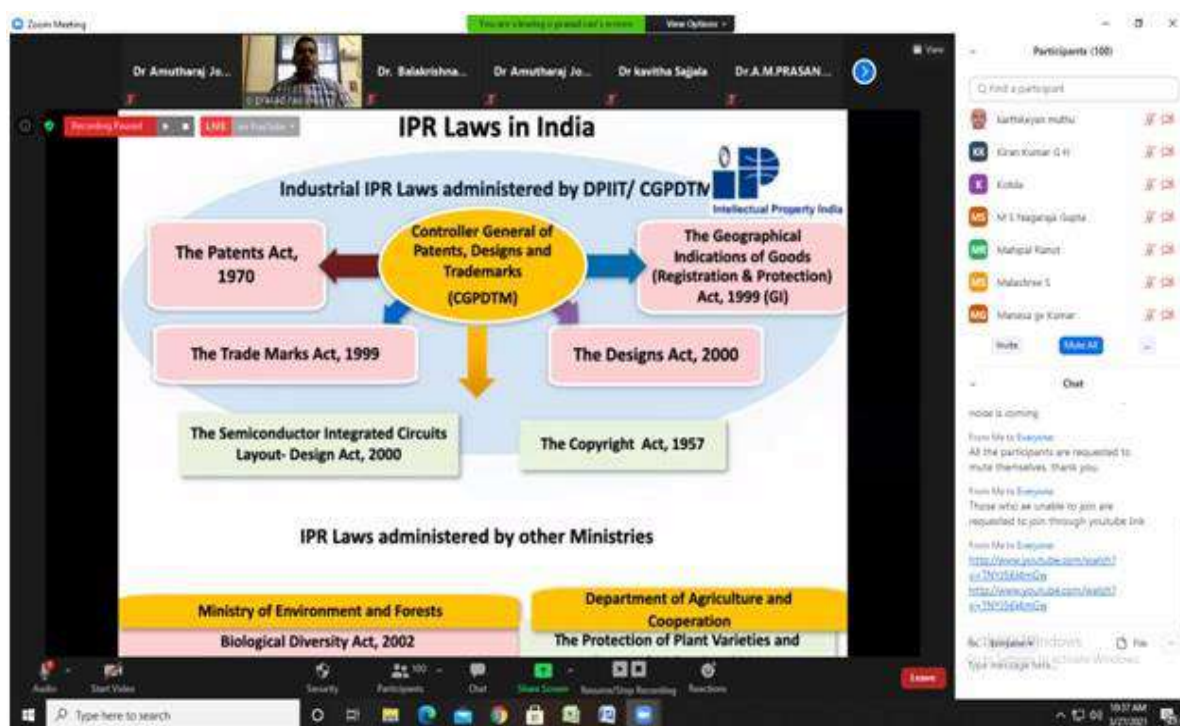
Zoom Meeting

You are viewing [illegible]'s screen View Options

Dr Amutharaj Jo... Dr. Balakrishna... Dr Amutharaj Jo... Dr kavitha Sajjala Dr.A.M.PRASAN...

Recording Paused LIVE on YouTube

IPR Laws in India

Industrial IPR Laws administered by DPIIT/ CGPDTM

Intellectual Property India

Controller General of Patents, Designs and Trademarks (CGPDTM)

The Patents Act, 1970

The Geographical Indications of Goods (Registration & Protection) Act, 1999 (GI)

The Trade Marks Act, 1999

The Designs Act, 2000

The Semiconductor Integrated Circuits Layout- Design Act, 2000

The Copyright Act, 1957

IPR Laws administered by other Ministries

Ministry of Environment and Forests

Biological Diversity Act, 2002

Department of Agriculture and Cooperation

The Protection of Plant Varieties and

Participants (100)

Find a participant

karthikeyan muthu

Kiran Kumar G H

Kokila

M S Nagaraja Gupta

Mahipal Ranut

Malashree S

Manasa gv Kumar

Invite Mute All ...

Chat

noise is coming

From Me to Everyone:
All the participants are requested to mute themselves. thank you

From Me to Everyone:
Those who ae unable to join are requested to join through youtube link

From Me to Everyone:
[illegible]
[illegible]

To: Everyone File

Type message here...

Audio Start Video Security Participants Chat Share Screen Resume/Stop Recording Reactions Leave

Type here to search

10:37 AM
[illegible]